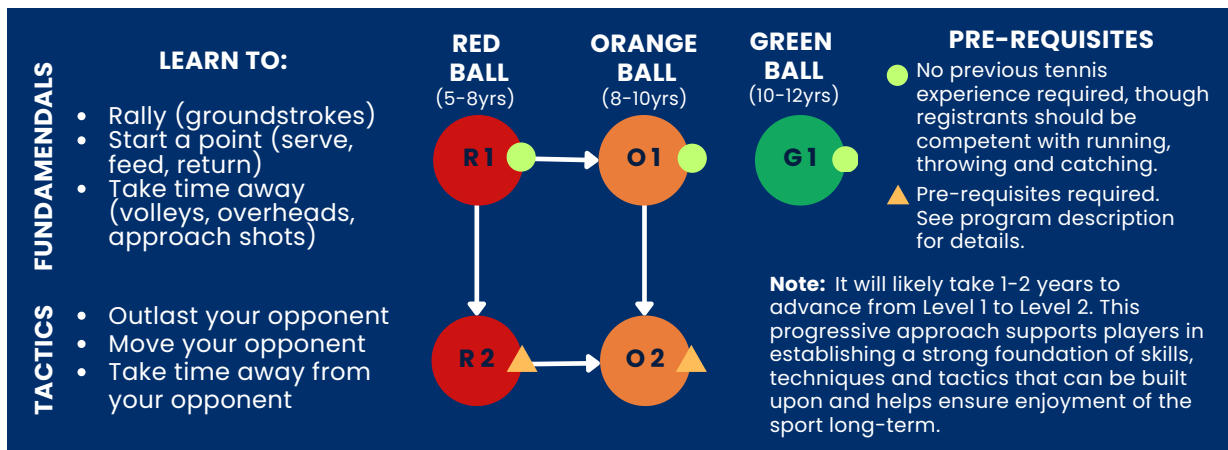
FUNDAMENDALS

LEARN TO:

- Rally (groundstrokes)
- Start a point (serve, feed, return)
- Take time away (volleys, overheads, approach shots)

TACTICS

- Outlast your opponent
- Move your opponent
- Take time away from your opponent

RED BALL (5-8yrs)

ORANGE BALL (8-10yrs)

GREEN BALL (10-12yrs)

R1

O1

G1

R2

O2

PRE-REQUISITES

No previous tennis experience required, though registrants should be competent with running, throwing and catching.

Pre-requisites required. See program description for details.

**Note:** It will likely take 1-2 years to advance from Level 1 to Level 2. This progressive approach supports players in establishing a strong foundation of skills, techniques and tactics that can be built upon and helps ensure enjoyment of the sport long-term.